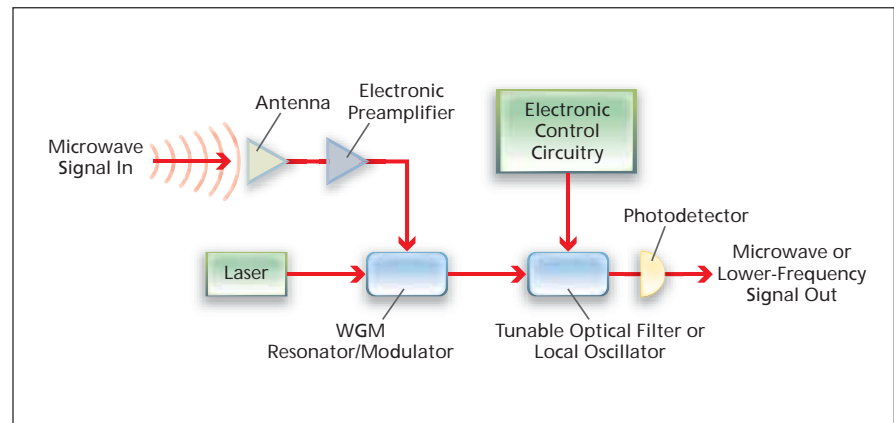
Antenna

Electronic Preamplifier

Electronic Control Circuitry

Microwave Signal In

Photodetector

Laser

Microwave or Lower-Frequency Signal Out

WGM Resonator/Modulator

Tunable Optical Filter or Local Oscillator